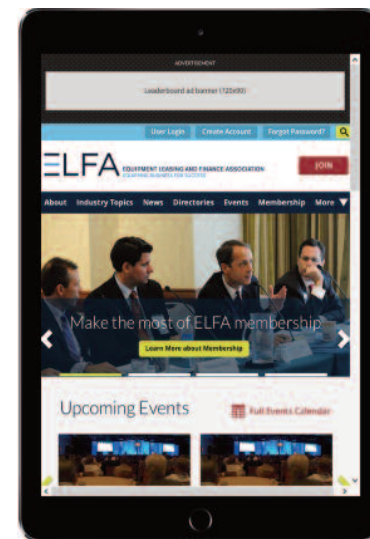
ADVERTISEMENT

Leaderboard ad banner (728x90)

User Login Create Account Forgot Password?

ELFA EQUIPMENT LEASING AND FINANCE ASSOCIATION EQUIPPING BUSINESS FOR SUCCESS

JOIN

About Industry Topics News Directories Events Membership More

Make the most of ELFA membership

Learn More about Membership

Upcoming Events

Full Events Calendar